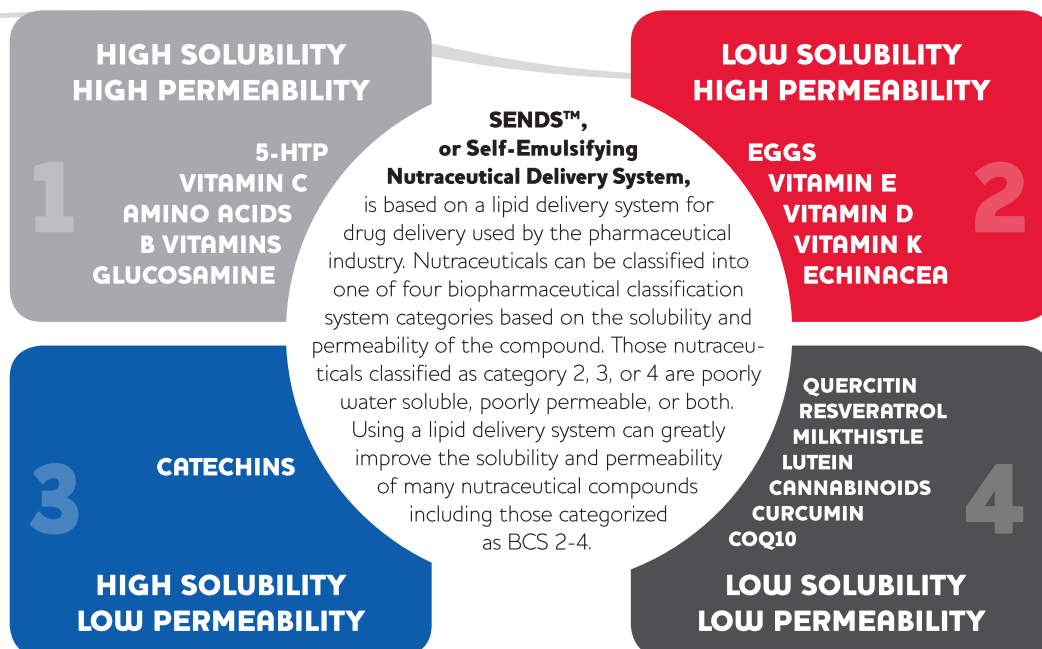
HIGH SOLUBILITY
HIGH PERMEABILITY

1

5-HTP
VITAMIN C
AMINO ACIDS
B VITAMINS
GLUCOSAMINE

LOW SOLUBILITY
HIGH PERMEABILITY

2

EGGS
VITAMIN E
VITAMIN D
VITAMIN K
ECHINACEA

SENDS™, or Self-Emulsifying Nutraceutical Delivery System, is based on a lipid delivery system for drug delivery used by the pharmaceutical industry. Nutraceuticals can be classified into one of four biopharmaceutical classification system categories based on the solubility and permeability of the compound. Those nutraceuticals classified as category 2, 3, or 4 are poorly water soluble, poorly permeable, or both. Using a lipid delivery system can greatly improve the solubility and permeability of many nutraceutical compounds including those categorized as BCS 2-4.

3

CATECHINS

HIGH SOLUBILITY
LOW PERMEABILITY

4

QUERCITIN
RESVERATROL
MILKTHISTLE
LUTEIN
CANNABINOIDS
CURCUMIN
COQ10

LOW SOLUBILITY
LOW PERMEABILITY